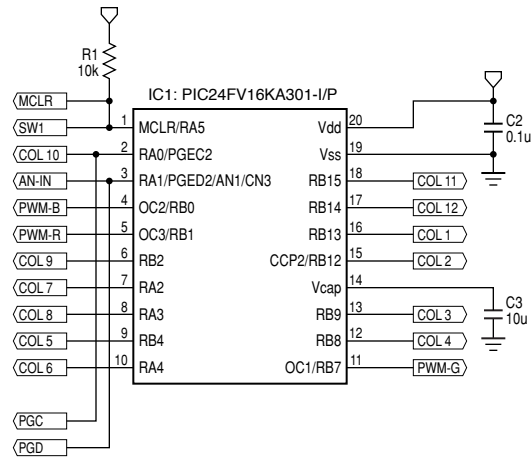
R1
10k

IC1: PIC24FV16KA301-I/P

MCLR
SW1
COL 10
AN-IN
PWM-B
PWM-R
COL 9
COL 7
COL 8
COL 5
COL 6
PGC
PGD

1 MCLR/RA5
2 RA0/PGEC2
3 RA1/PGED2/AN1/CN3
4 OC2/RB0
5 OC3/RB1
6 RB2
7 RA2
8 RA3
9 RB4
10 RA4

Vdd 20
Vss 19
RB15 18
RB14 17
RB13 16
CCP2/RB12 15
Vcap 14
RB9 13
RB8 12
OC1/RB7 11

COL 11
COL 12
COL 1
COL 2
COL 3
COL 4
PWM-G

C2
0.1u

C3
10u